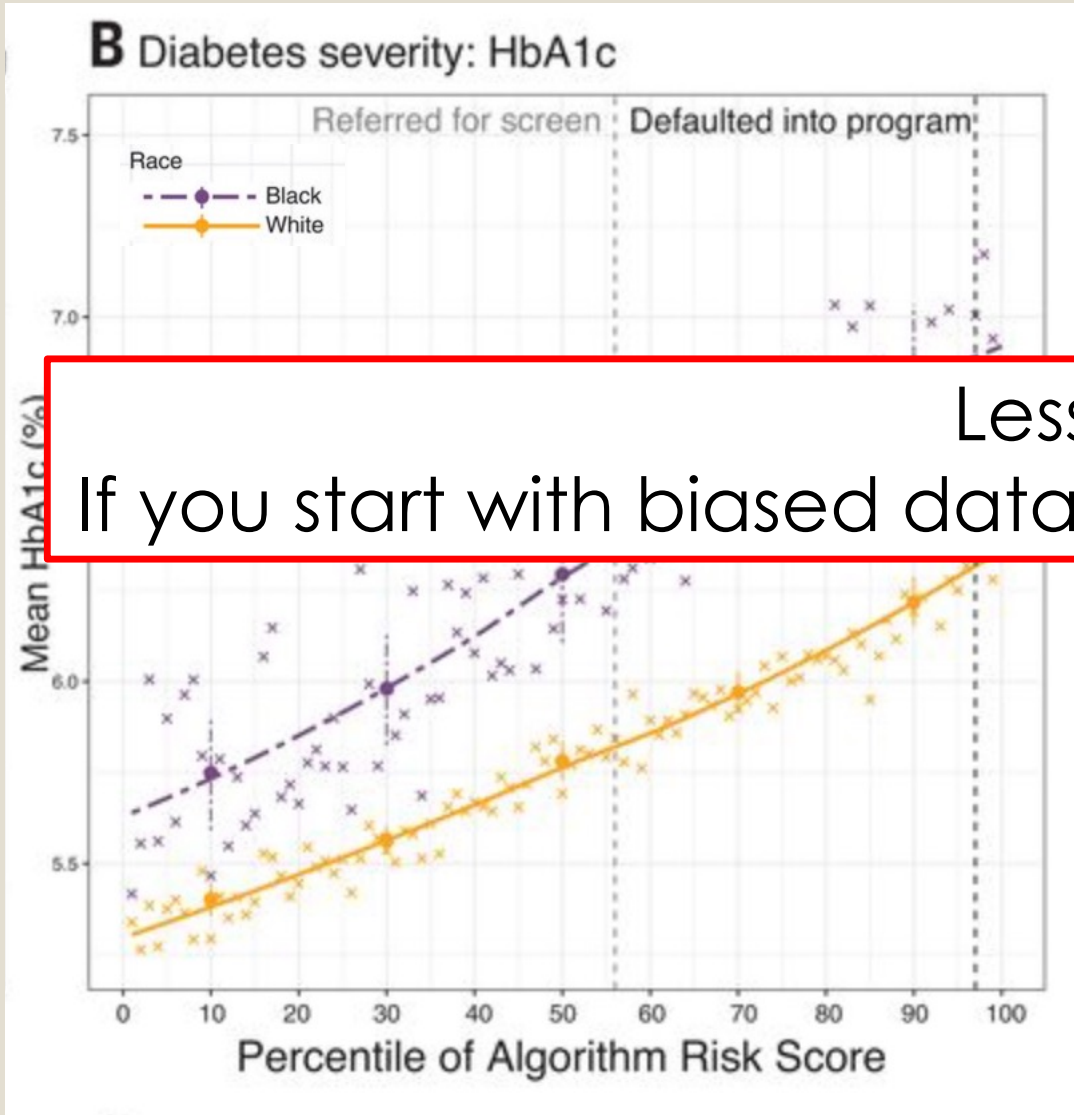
B Diabetes severity: HbA1c

Referred for screen | Defaulted into program

Race
Black
White

7.5
7.0
6.0
5.5

Mean HbA1c (%)

Less
If you start with biased data

0 10 20 30 40 50 60 70 80 90 100
Percentile of Algorithm Risk Score